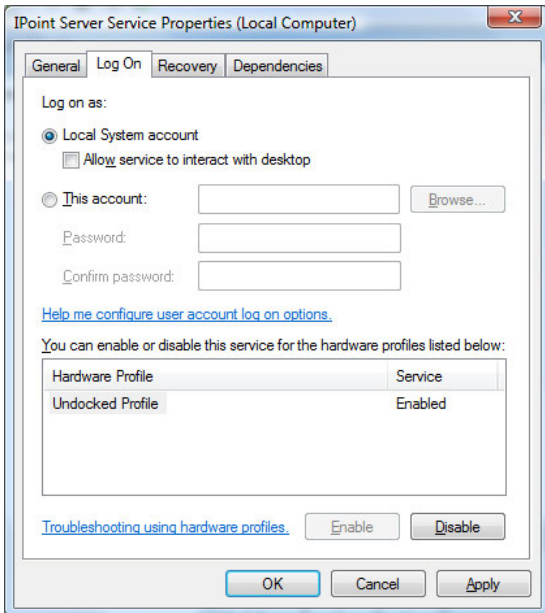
IPoint Server Service Properties (Local Computer)

General | Log On | Recovery | Dependencies

Log on as:

Local System account

Allow service to interact with desktop

This account:

Browse...

Password:

Confirm password:

Help me configure user account log on options.

You can enable or disable this service for the hardware profiles listed below:

| Hardware Profile | Service |
|---|---|
| Undocked Profile | Enabled |

Troubleshooting using hardware profiles.

Enable

Disable

OK

Cancel

Apply